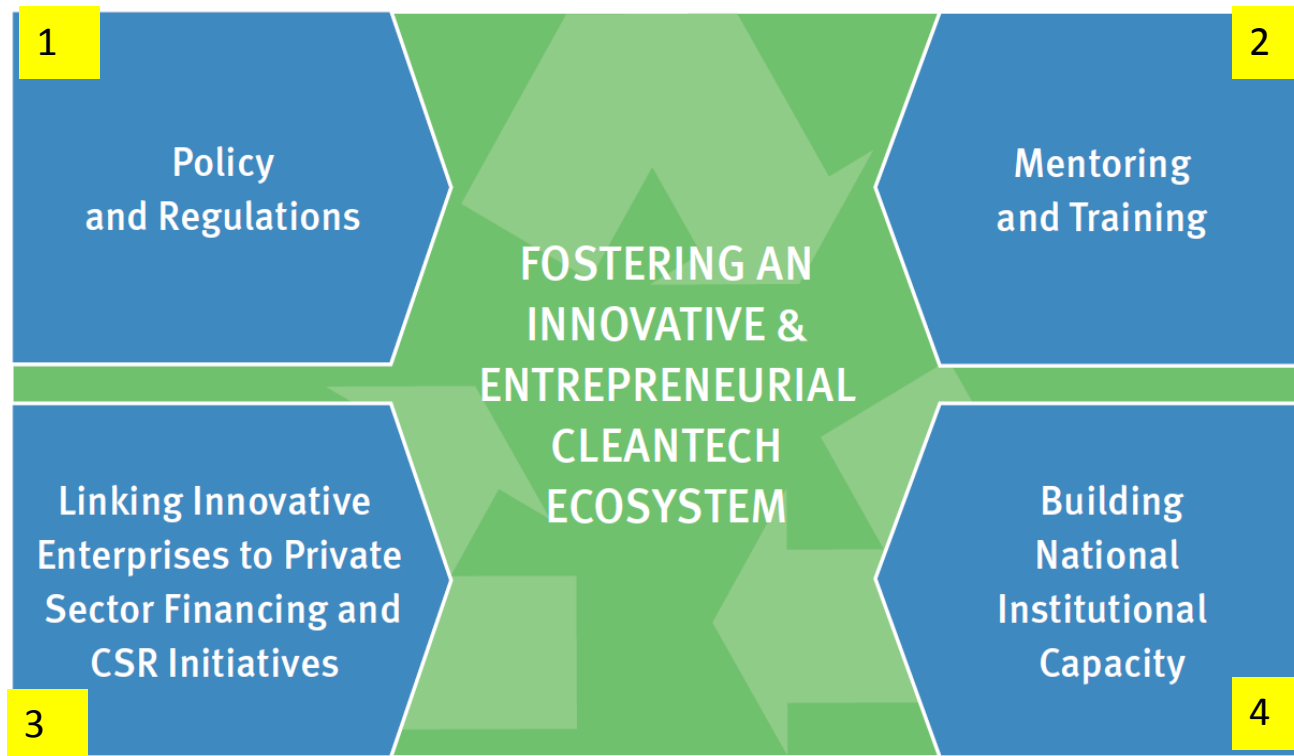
1

Policy and Regulations

2

Mentoring and Training

FOSTERING AN INNOVATIVE & ENTREPRENEURIAL CLEANTECH ECOSYSTEM

Linking Innovative Enterprises to Private Sector Financing and CSR Initiatives

3

Building National Institutional Capacity

4